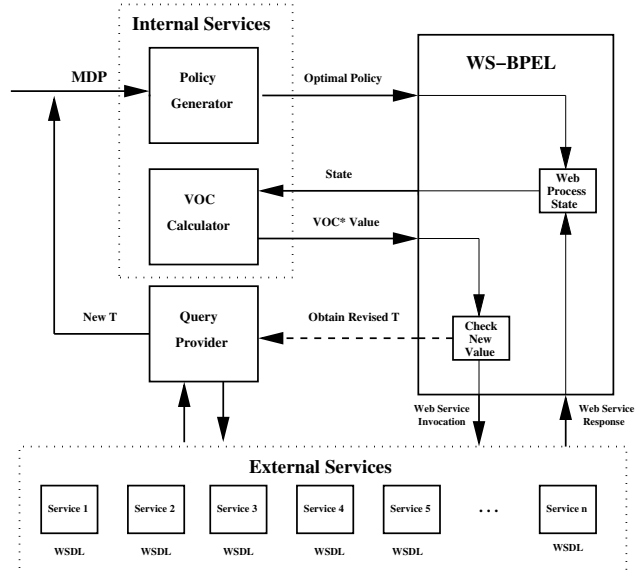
Internal Services

MDP

Policy Generator

Optimal Policy

WS-BPEL

State

VOC Calculator

Web Process State

VOC* Value

New T

Query Provider

Obtain Revised T

Check New Value

Web Service Invocation

Web Service Response

External Services

Service 1

Service 2

Service 3

Service 4

Service 5

. . .

Service n

WSDL

WSDL

WSDL

WSDL

WSDL

WSDL